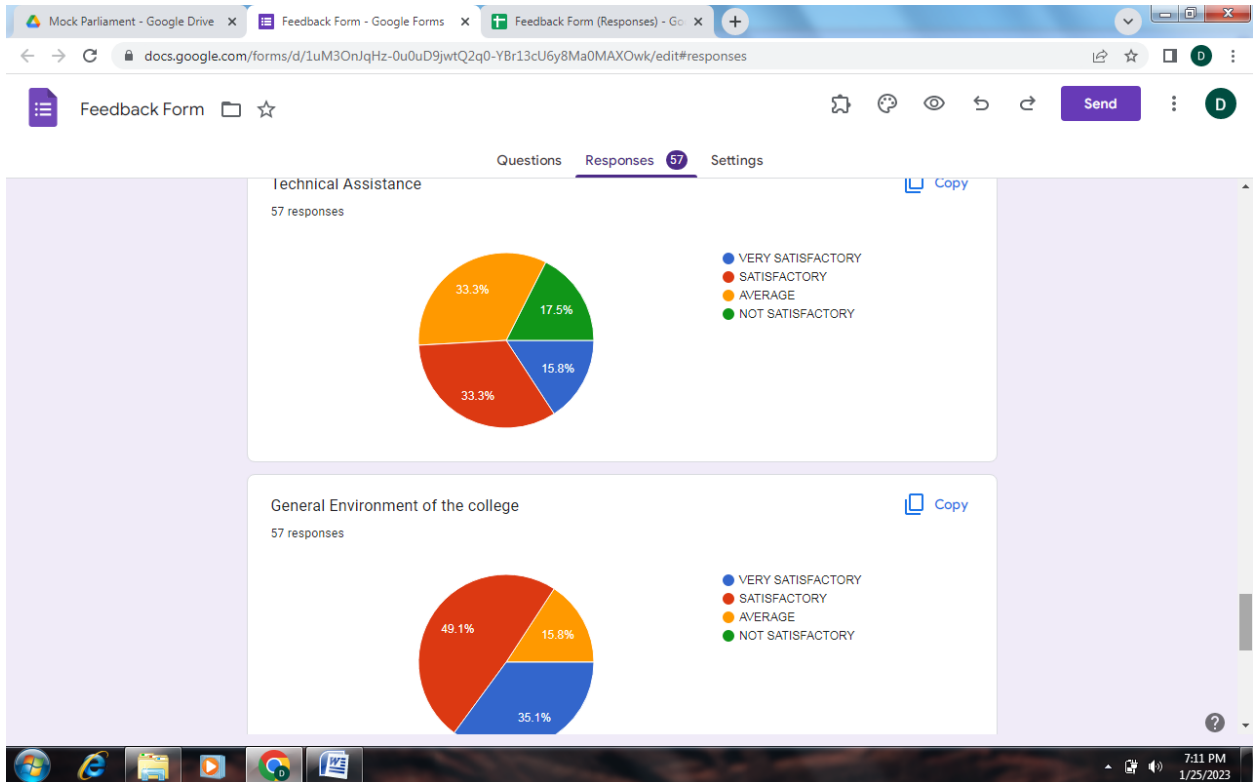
Mock Parliament - Google Drive
Feedback Form - Google Forms
Feedback Form (Responses) - Go

docs.google.com/forms/d/1uM3OnJqHz-0u0uD9jwtQ2q0-YBr13cU6y8Ma0MAXOwk/edit#responses

Feedback Form

Send

D

Questions
Responses 57
Settings

Technical Assistance
Copy
57 responses

33.3%
17.5%
15.8%
33.3%

VERY SATISFACTORY
SATISFACTORY
AVERAGE
NOT SATISFACTORY

General Environment of the college
Copy
57 responses

49.1%
15.8%
35.1%

VERY SATISFACTORY
SATISFACTORY
AVERAGE
NOT SATISFACTORY

7:11 PM
1/25/2023